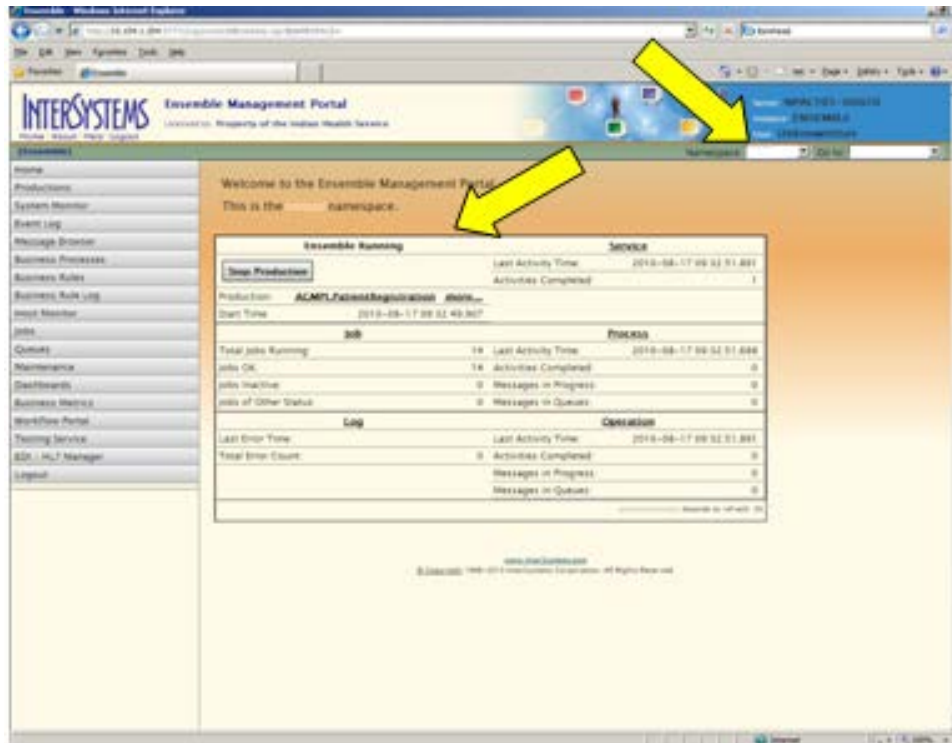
Ensemble - Windows Internet Explorer

File Edit View Favorites Tools Help

Favorites Ensemble

INTERSYSTEMS
Home About Help Logout

Ensemble Management Portal
Property of the Indian Health Service

[Ensemble]

Namespace: Go to:

Home
Productions
System Monitor
Event Log
Message Browser
Business Processes
Business Rules
Business Rule Log
Host Monitor
Jobs
Queues
Maintenance
Dashboards
Business Metrics
Workflow Portal
Testing Service
EDI / HL7 Manager
Logout

Welcome to the Ensemble Management Portal
This is the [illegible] namespace.

| Ensemble Running | | Service | |
|---|---|---|---|
| Stop Production | | Last Activity Time | 2010-08-17 09:52:51.881 |
| | | Activities Completed | 1 |
| Production: | ACMPI.PatientRegistration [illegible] | | |
| Start Time | 2010-08-17 09:52:49.907 | | |
| Job | | Process | |
| Total Jobs Running | 14 | Last Activity Time | 2010-08-17 09:52:51.888 |
| Jobs OK | 14 | Activities Completed | 0 |
| Jobs Inactive | 0 | Messages in Progress | 0 |
| Jobs of Other Status | 0 | Messages in Queues | 0 |
| Log | | Operation | |
| Last Error Time | | Last Activity Time | 2010-08-17 09:52:51.881 |
| Total Error Count | 0 | Activities Completed | 0 |
| | | Messages in Progress | 0 |
| | | Messages in Queues | 0 |

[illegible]

www.InterSystems.com
© Copyright 1996-2010 InterSystems Corporation. All Rights Reserved.

Internet